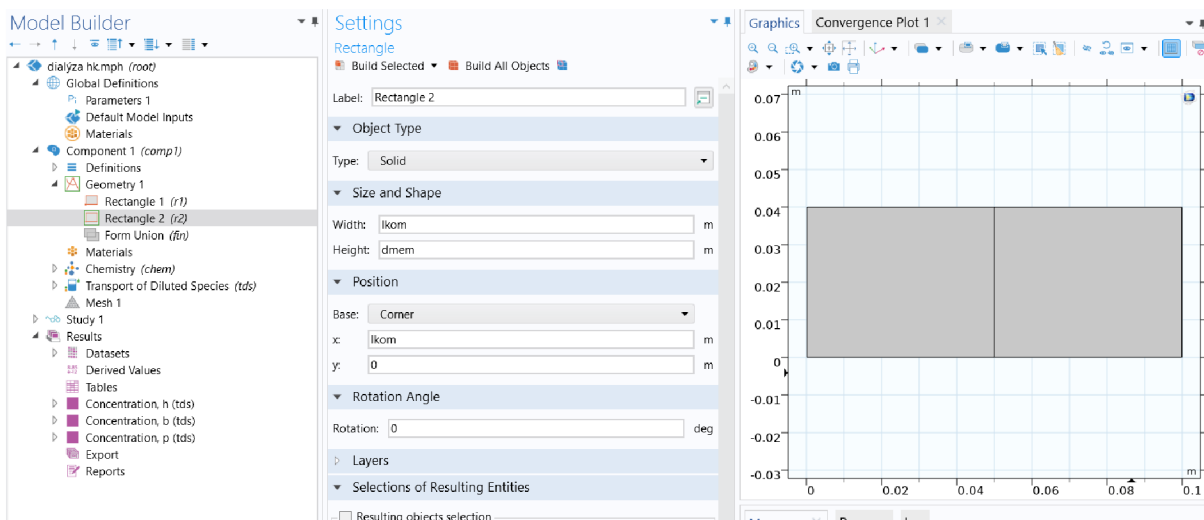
Model Builder

dialýza hl.mph (root)
Global Definitions
Parameters 1
Default Model Inputs
Materials
Component 1 (comp1)
Definitions
Geometry 1
Rectangle 1 (r1)
Rectangle 2 (r2)
Form Union (fin)
Materials
Chemistry (chem)
Transport of Diluted Species (tds)
Mesh 1
Study 1
Results
Datasets
Derived Values
Tables
Concentration, h (tds)
Concentration, b (tds)
Concentration, p (tds)
Export
Reports

Settings
Rectangle
Build Selected
Build All Objects

Label: Rectangle 2

Object Type
Type: Solid

Size and Shape
Width: lkom m
Height: dmem m

Position
Base: Corner
x: lkom m
y: 0 m

Rotation Angle
Rotation: 0 deg

Layers

Selections of Resulting Entities
Resulting objects selection

Graphics
Convergence Plot 1

m
0.07
0.06
0.05
0.04
0.03
0.02
0.01
0
-0.01
-0.02
-0.03
0
0.02
0.04
0.06
0.08
0.1
m